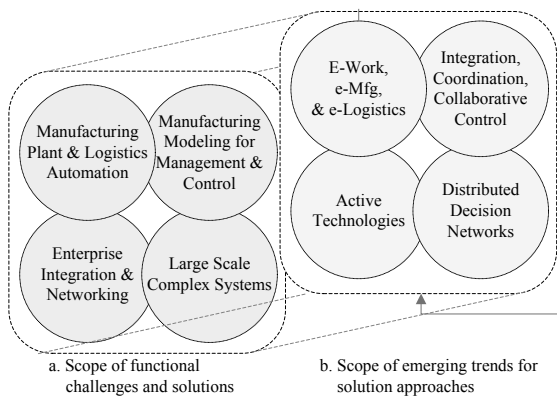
Manufacturing Plant & Logistics Automation

Manufacturing Modeling for Management & Control

Enterprise Integration & Networking

Large Scale Complex Systems

E-Work, e-Mfg, & e-Logistics

Integration, Coordination, Collaborative Control

Active Technologies

Distributed Decision Networks

a. Scope of functional challenges and solutions

b. Scope of emerging trends for solution approaches